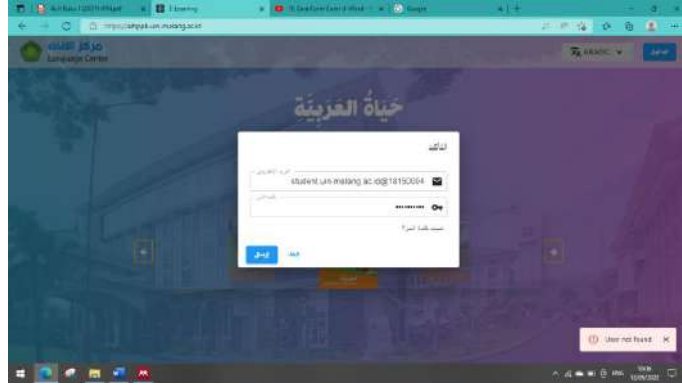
Arti Buku I (2021) (PRlapf | E-Learning | Google

https://ahppk.uin-malang.ac.id

مركز اللغة
Language Center

ARABIC

حياة العربية

تأكيد

student.uin-malang.ac.id@18150094

••••••••••

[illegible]

إرسال

User not found ×